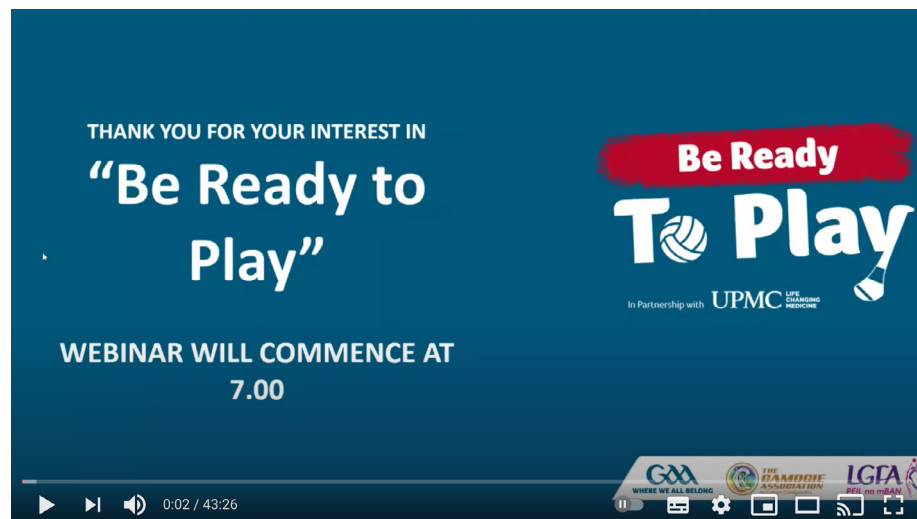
THANK YOU FOR YOUR INTEREST IN

“Be Ready to Play”

WEBINAR WILL COMMENCE AT 7.00

Be Ready

To Play

In Partnership with UPMC LIFE CHANGING MEDICINE

GAA WHERE WE ALL BELONG

THE CAMOGIE ASSOCIATION

LGFA PEIL na mBAN

0:02 / 43:26